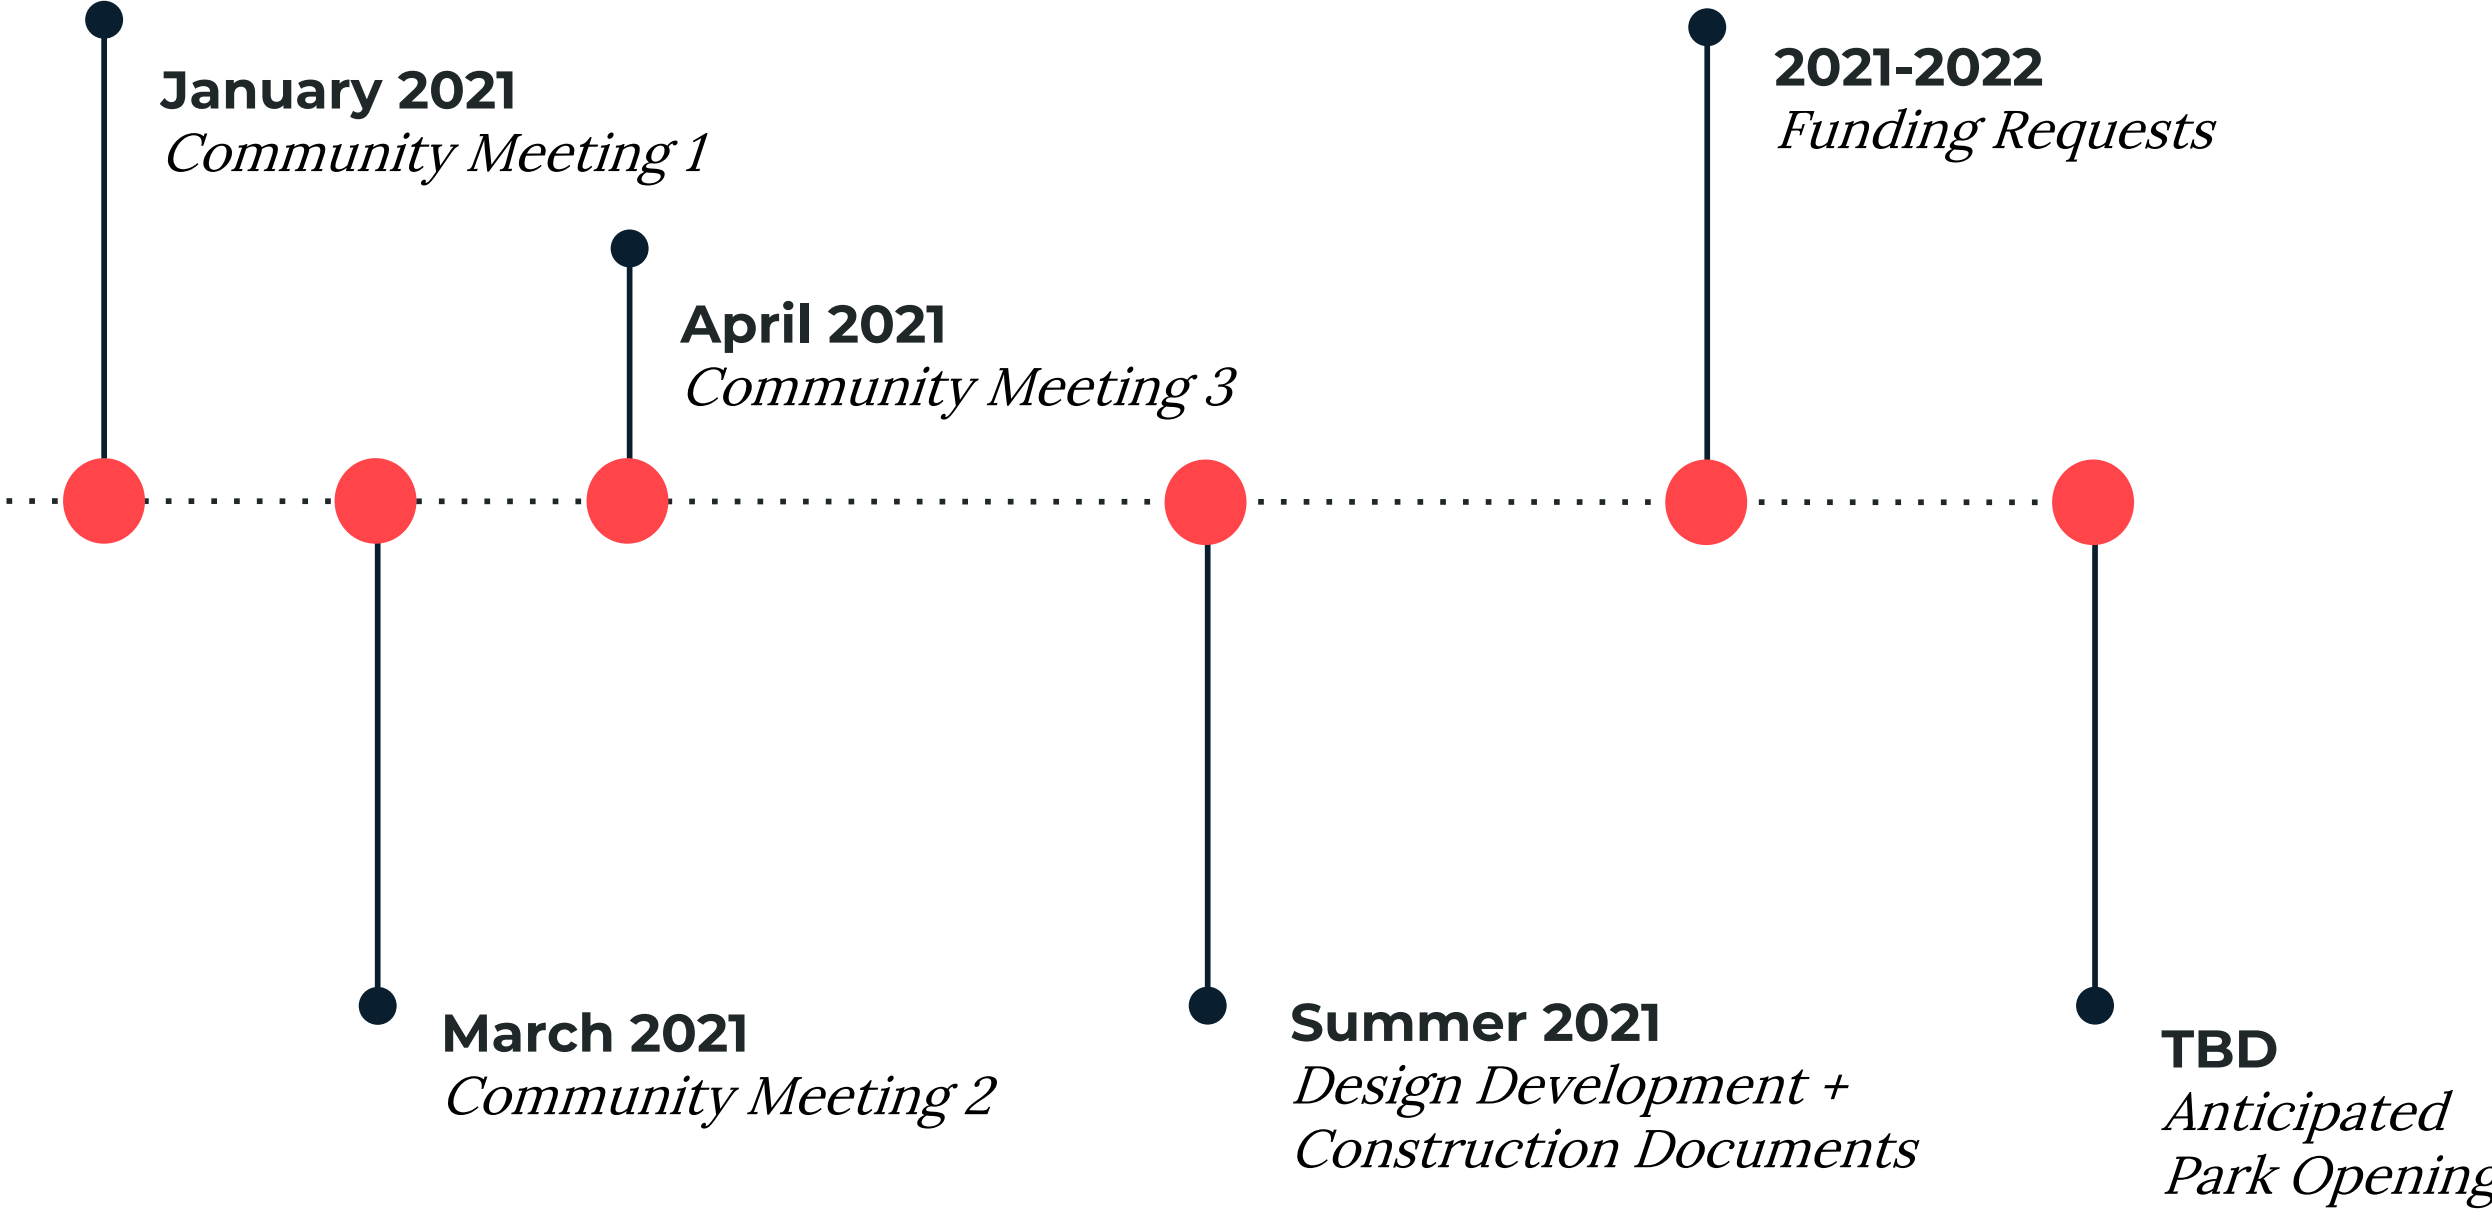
January 2021
Community Meeting 1

April 2021
Community Meeting 3

2021-2022
Funding Requests

March 2021
Community Meeting 2

Summer 2021
Design Development + Construction Documents

TBD
Anticipated Park Opening